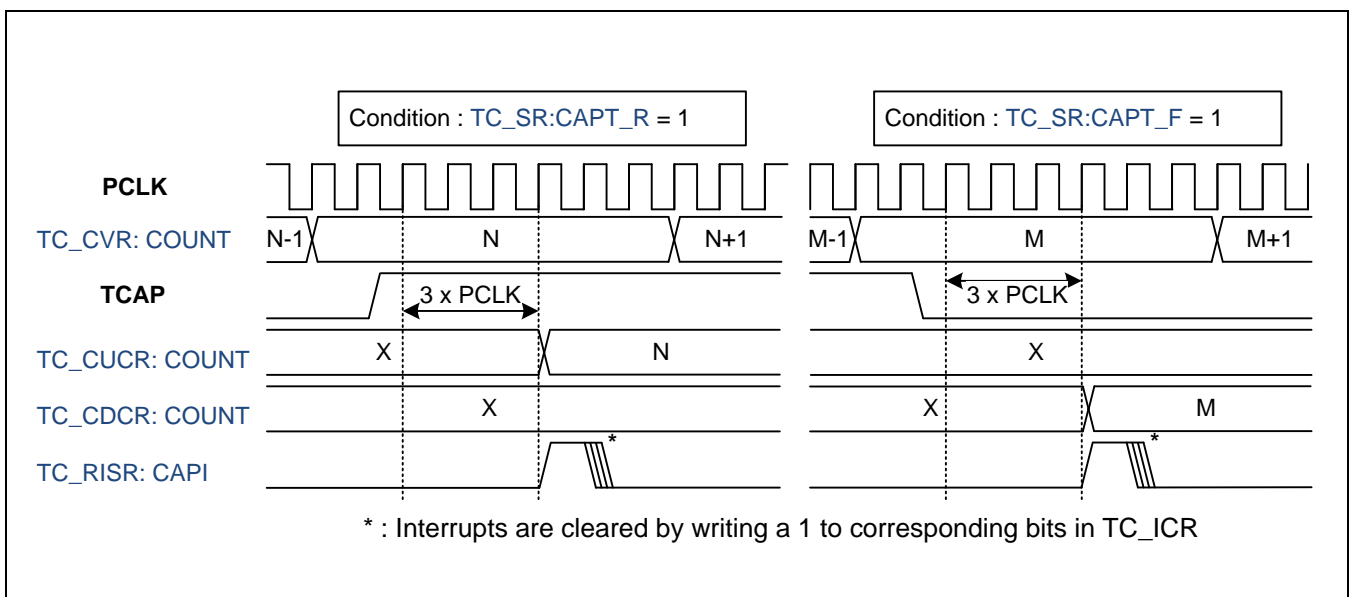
Condition : TC_SR:CAPT_R = 1

Condition : TC_SR:CAPT_F = 1

PCLK

TC_CVR: COUNT

N-1 N N+1

M-1 M M+1

TCAP

3 x PCLK

3 x PCLK

TC_CUCR: COUNT

X N

X

TC_CDCR: COUNT

X

X M

TC_RISR: CAPI

*

*

* : Interrupts are cleared by writing a 1 to corresponding bits in TC_ICR